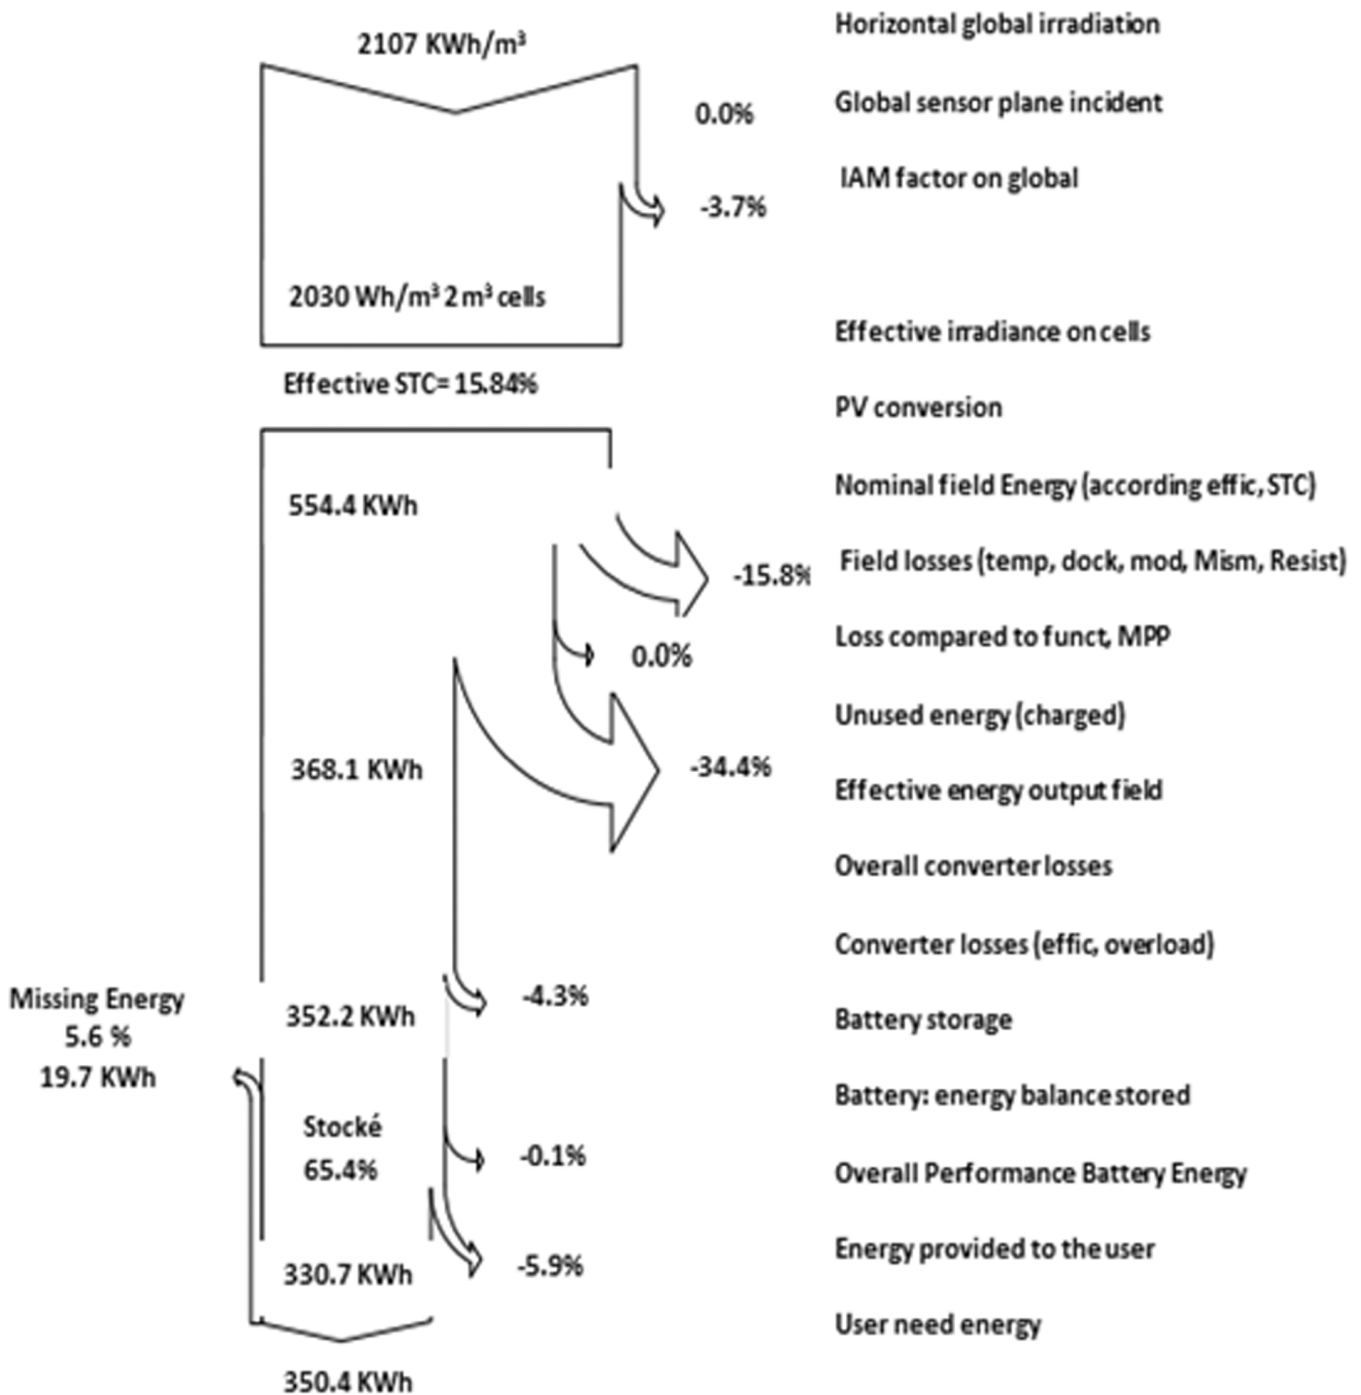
2107 KWh/m³

Horizontal global irradiation

0.0%

Global sensor plane incident

IAM factor on global

-3.7%

2030 Wh/m³ 2 m³ cells

Effective irradiance on cells

Effective STC= 15.84%

PV conversion

554.4 KWh

Nominal field Energy (according effic, STC)

-15.8%

Field losses (temp, dock, mod, Mism, Resist)

0.0%

Loss compared to funct, MPP

Unused energy (charged)

368.1 KWh

-34.4%

Effective energy output field

Overall converter losses

Converter losses (effic, overload)

Missing Energy
5.6 %
19.7 KWh

352.2 KWh

-4.3%

Battery storage

Battery: energy balance stored

Stocké
65.4%

-0.1%

Overall Performance Battery Energy

Energy provided to the user

330.7 KWh

-5.9%

User need energy

350.4 KWh